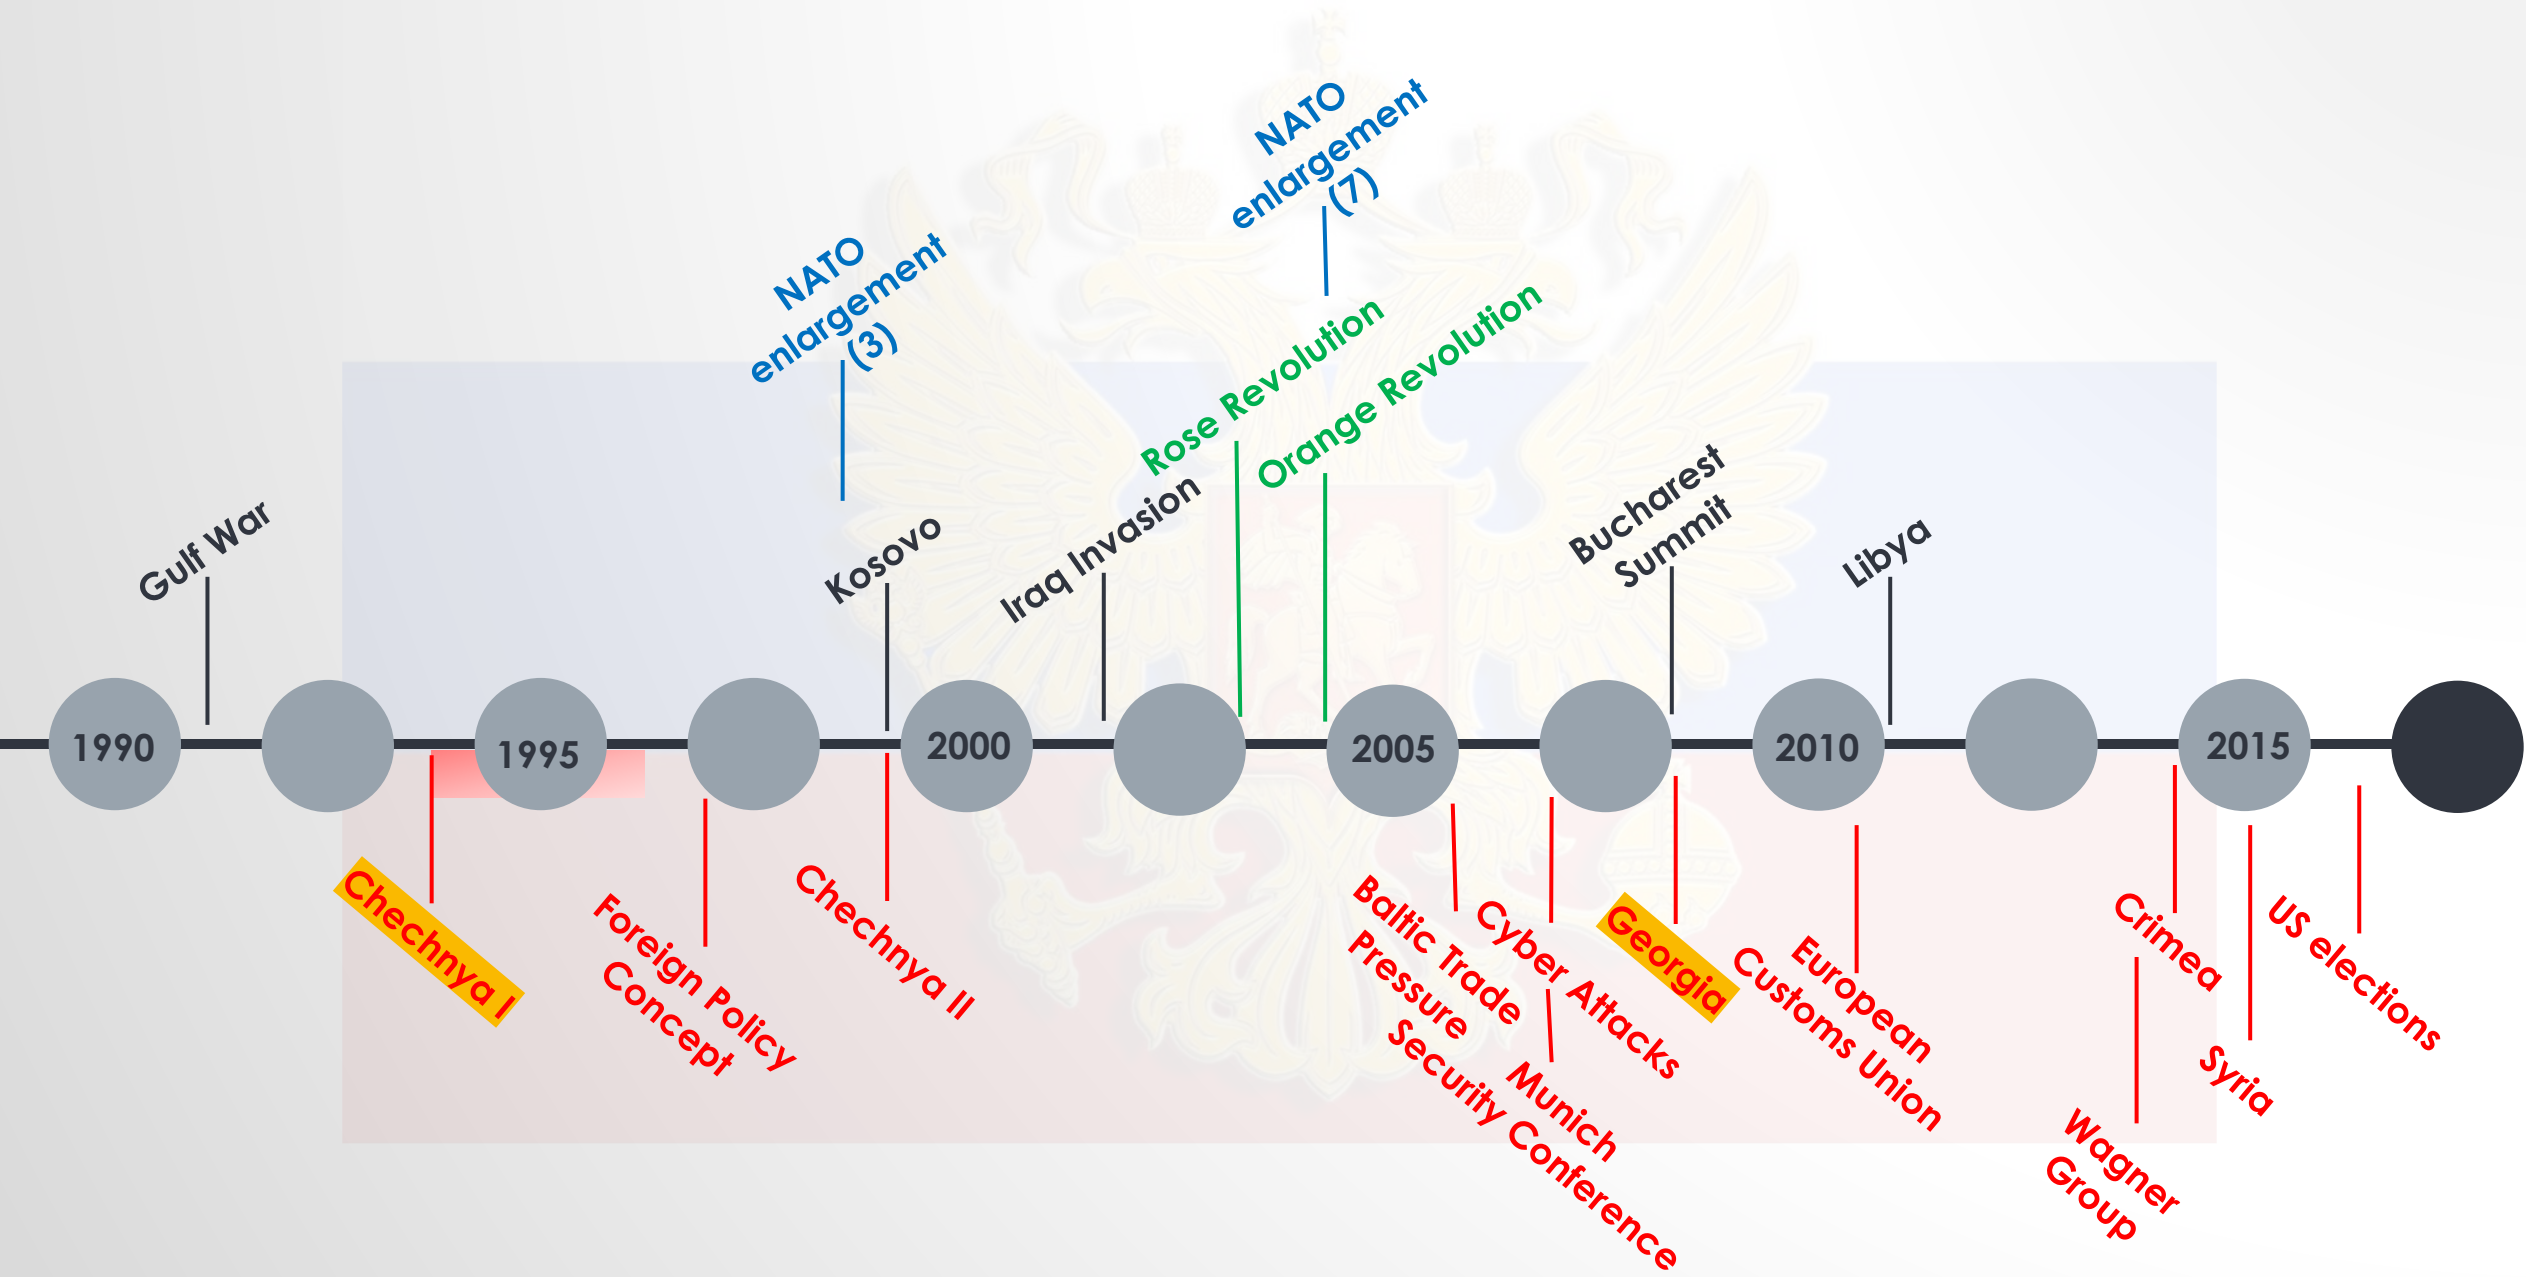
NATO enlargement (3)

NATO enlargement (7)

Rose Revolution

Orange Revolution

Gulf War

Kosovo

Iraq Invasion

Bucharest Summit

Libya

1990

1995

2000

2005

2010

2015

Chechnya I

Foreign Policy Concept

Chechnya II

Baltic Trade Pressure

Cyber Attacks

Munich Security Conference

Georgia

European Customs Union

Crimea

Wagner Group

Syria

US elections